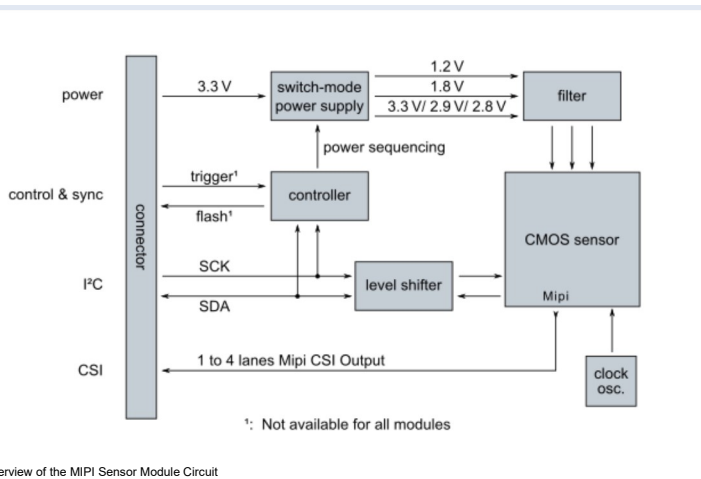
power

3.3 V

switch-mode power supply

1.2 V

1.8 V

3.3 V/ 2.9 V/ 2.8 V

filter

power sequencing

control & sync

trigger¹

flash¹

controller

connector

CMOS sensor

I²C

SCK

SDA

level shifter

Mipi

CSI

1 to 4 lanes Mipi CSI Output

clock osc.

¹: Not available for all modules

erview of the MIPI Sensor Module Circuit